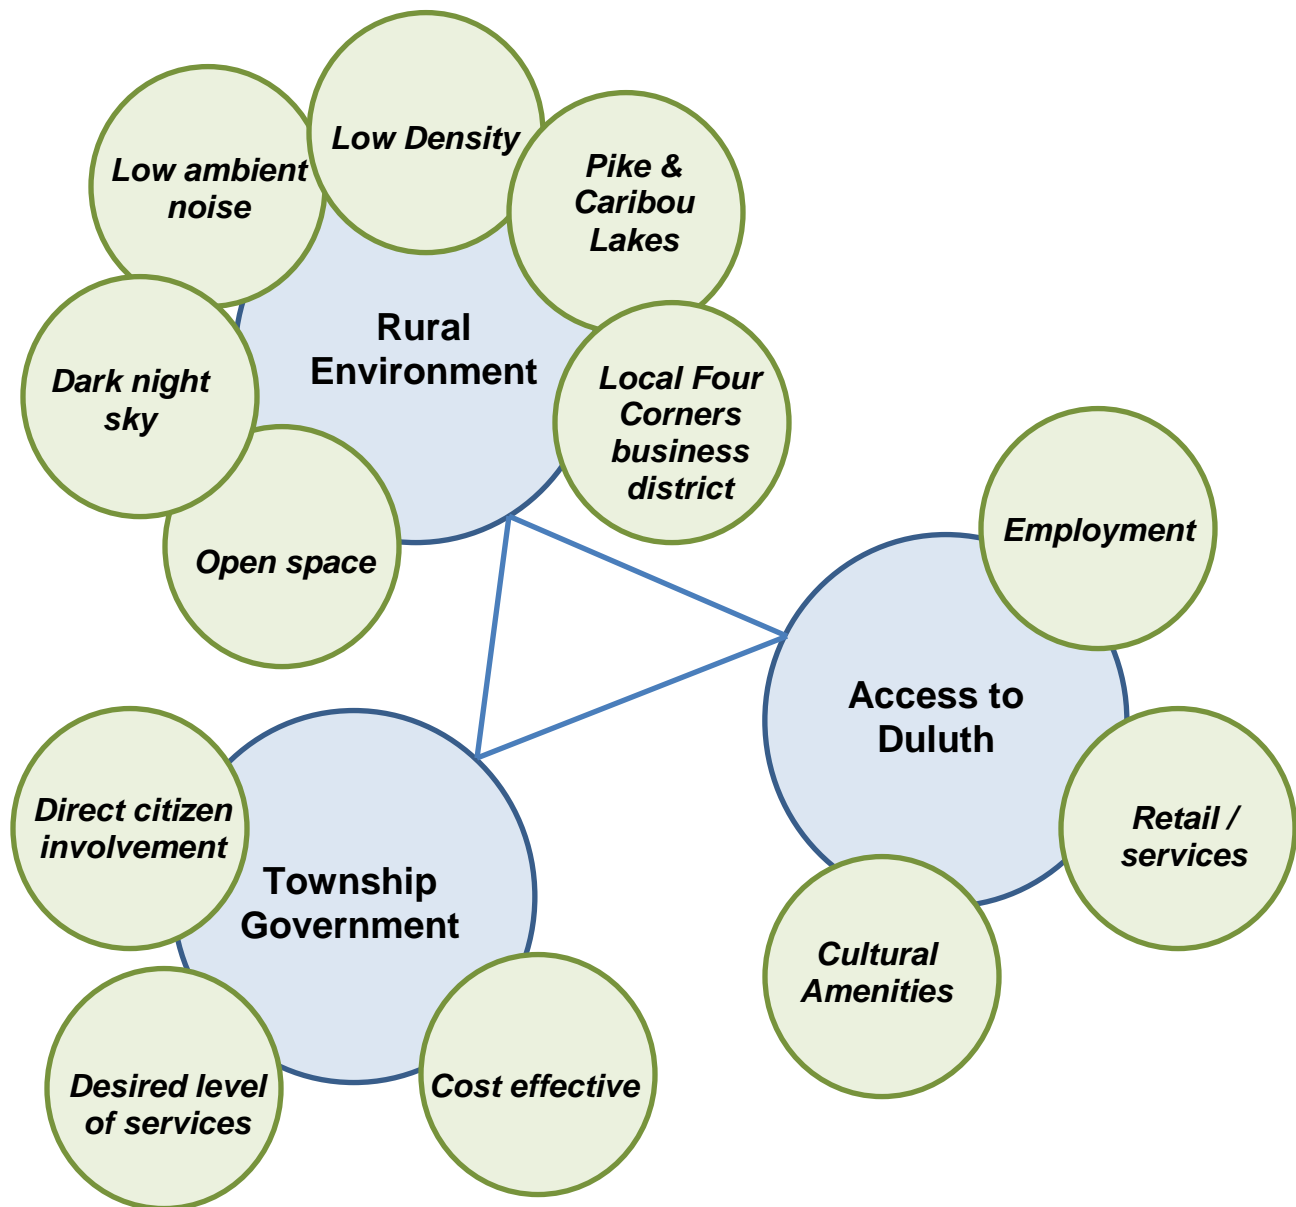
Low ambient noise

Low Density

Pike & Caribou Lakes

Rural Environment

Dark night sky

Local Four Corners business district

Open space

Employment

Access to Duluth

Direct citizen involvement

Township Government

Retail / services

Cultural Amenities

Desired level of services

Cost effective